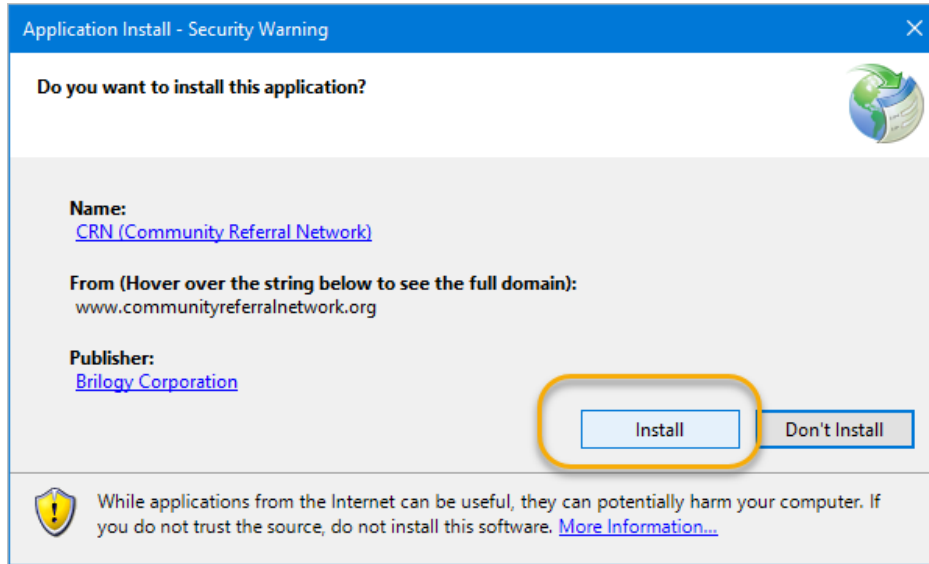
Application Install - Security Warning

Do you want to install this application?

Name:
CRN (Community Referral Network)

From (Hover over the string below to see the full domain):
www.communityreferralnetwork.org

Publisher:
Brilogy Corporation

Install

Don't Install

While applications from the Internet can be useful, they can potentially harm your computer. If you do not trust the source, do not install this software. More Information...